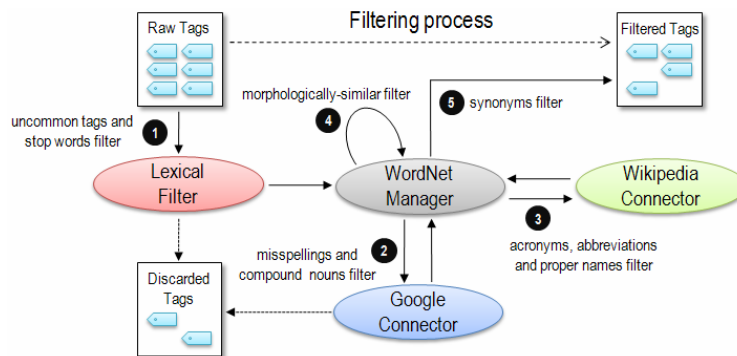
Raw Tags

Filtering process

Filtered Tags

morphologically-similar filter

4

5 synonyms filter

uncommon tags and stop words filter

1

Lexical Filter

WordNet Manager

Wikipedia Connector

3

acronyms, abbreviations and proper names filter

misspellings and compound nouns filter

2

Discarded Tags

Google Connector